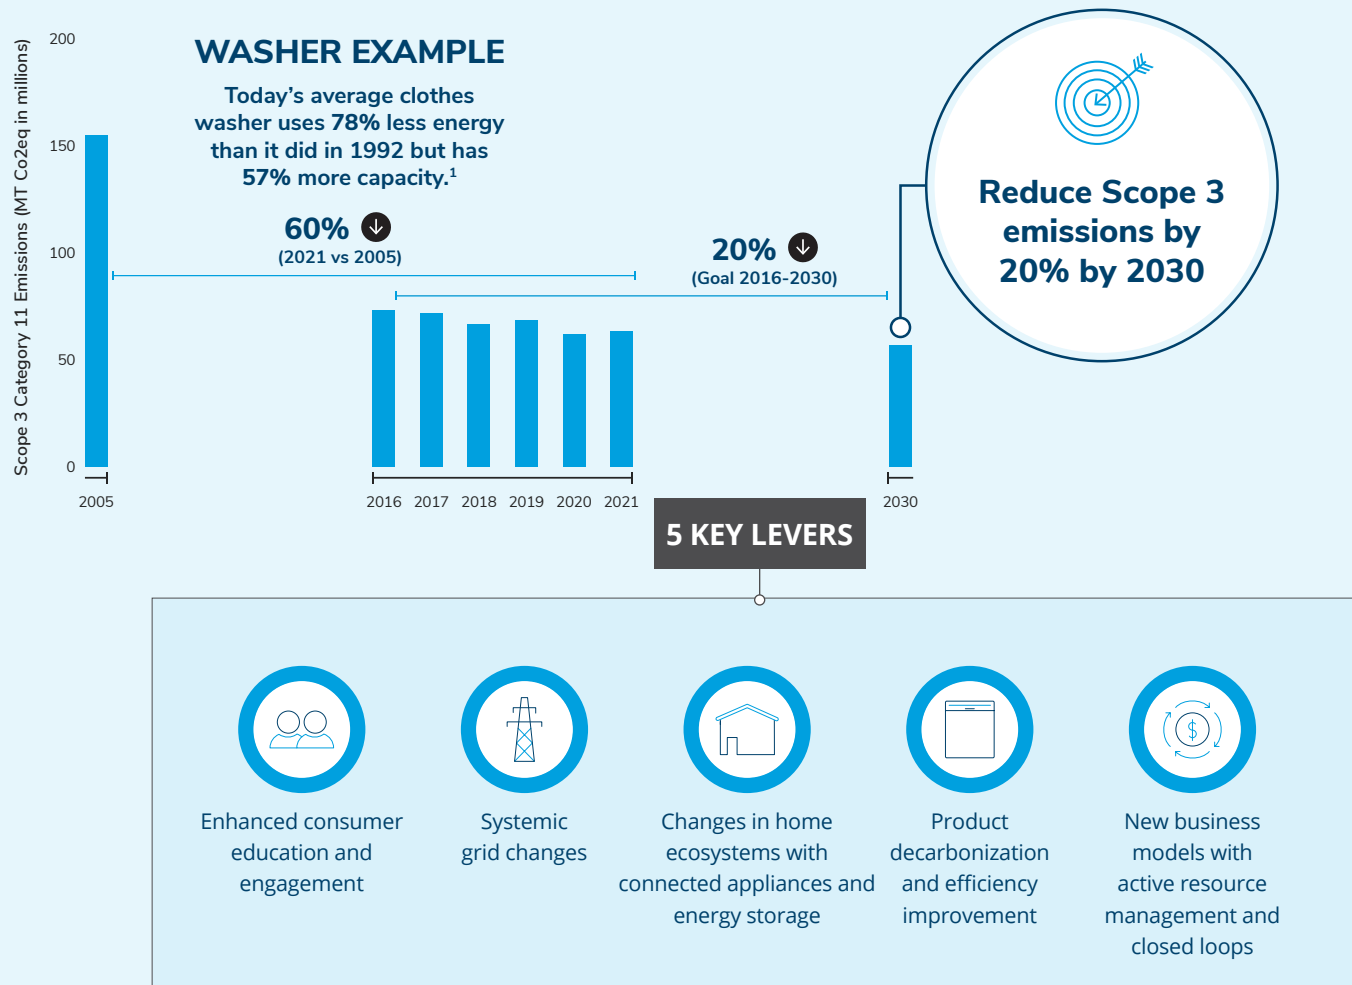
Scope 3 Category 11 Emissions (MT Co2eq in millions)

200
150
100
50
0

WASHER EXAMPLE

Today's average clothes washer uses 78% less energy than it did in 1992 but has 57% more capacity.$^1$

60%
(2021 vs 2005)

20%
(Goal 2016-2030)

Reduce Scope 3 emissions by 20% by 2030

2005
2016 2017 2018 2019 2020 2021
2030

5 KEY LEVERS

Enhanced consumer education and engagement

Systemic grid changes

Changes in home ecosystems with connected appliances and energy storage

Product decarbonization and efficiency improvement

New business models with active resource management and closed loops